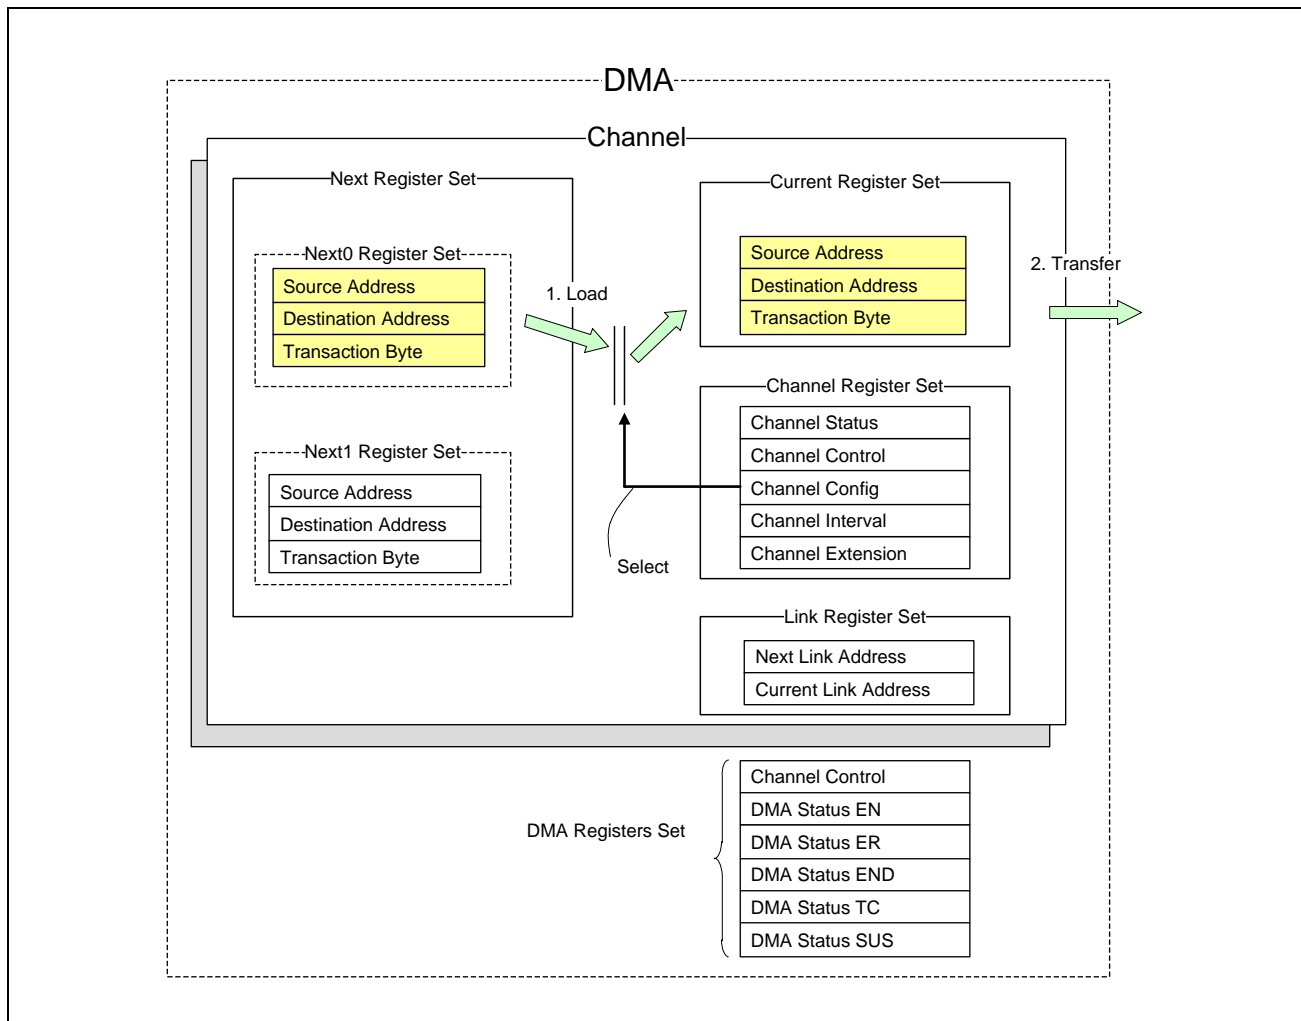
DMA

Channel

Next Register Set

Next0 Register Set

| Source Address |
|---|
| Destination Address |
| Transaction Byte |

Next1 Register Set

| Source Address |
|---|
| Destination Address |
| Transaction Byte |

1. Load

Select

Current Register Set

| Source Address |
|---|
| Destination Address |
| Transaction Byte |

2. Transfer

Channel Register Set

| Channel Status |
|---|
| Channel Control |
| Channel Config |
| Channel Interval |
| Channel Extension |

Link Register Set

| Next Link Address |
|---|
| Current Link Address |

DMA Registers Set

| Channel Control |
|---|
| DMA Status EN |
| DMA Status ER |
| DMA Status END |
| DMA Status TC |
| DMA Status SUS |